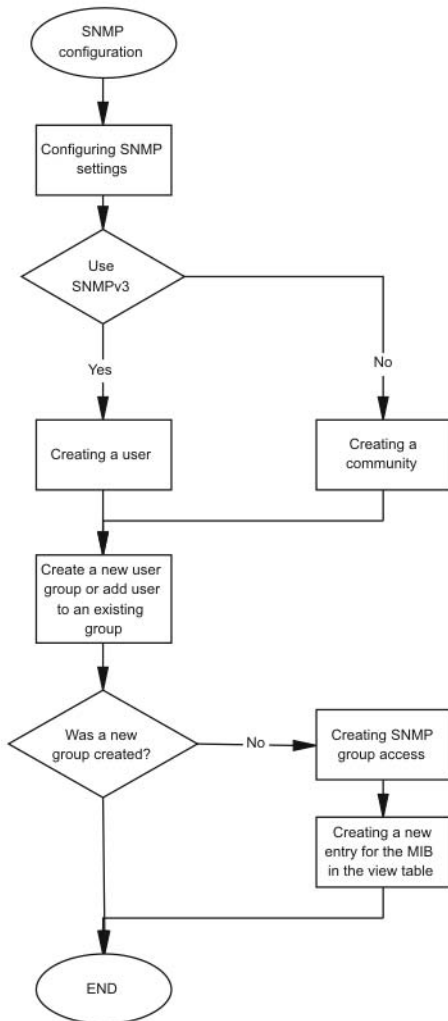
SNMP configuration

Configuring SNMP settings

Use SNMPv3

Yes

No

Creating a user

Creating a community

Create a new user group or add user to an existing group

Was a new group created?

No

Creating SNMP group access

Creating a new entry for the MIB in the view table

END